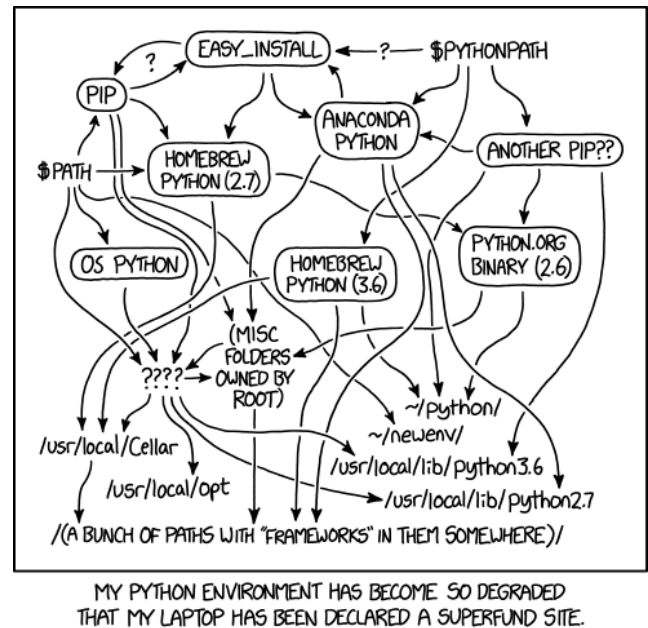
EASY_INSTALL

?

?

$PYTHONPATH

PIP

ANACONDA PYTHON

ANOTHER PIP??

$PATH

HOMEBREW PYTHON (2.7)

OS PYTHON

HOMEBREW PYTHON (3.6)

PYTHON.ORG BINARY (2.6)

(MISC FOLDERS OWNED BY ROOT)

????

~/python/

~/newenv/

/usr/local/Cellar

/usr/local/opt

/usr/local/lib/python3.6

/usr/local/lib/python2.7

/(A BUNCH OF PATHS WITH "FRAMEWORKS" IN THEM SOMEWHERE)/

MY PYTHON ENVIRONMENT HAS BECOME SO DEGRADED THAT MY LAPTOP HAS BEEN DECLARED A SUPERFUND SITE.